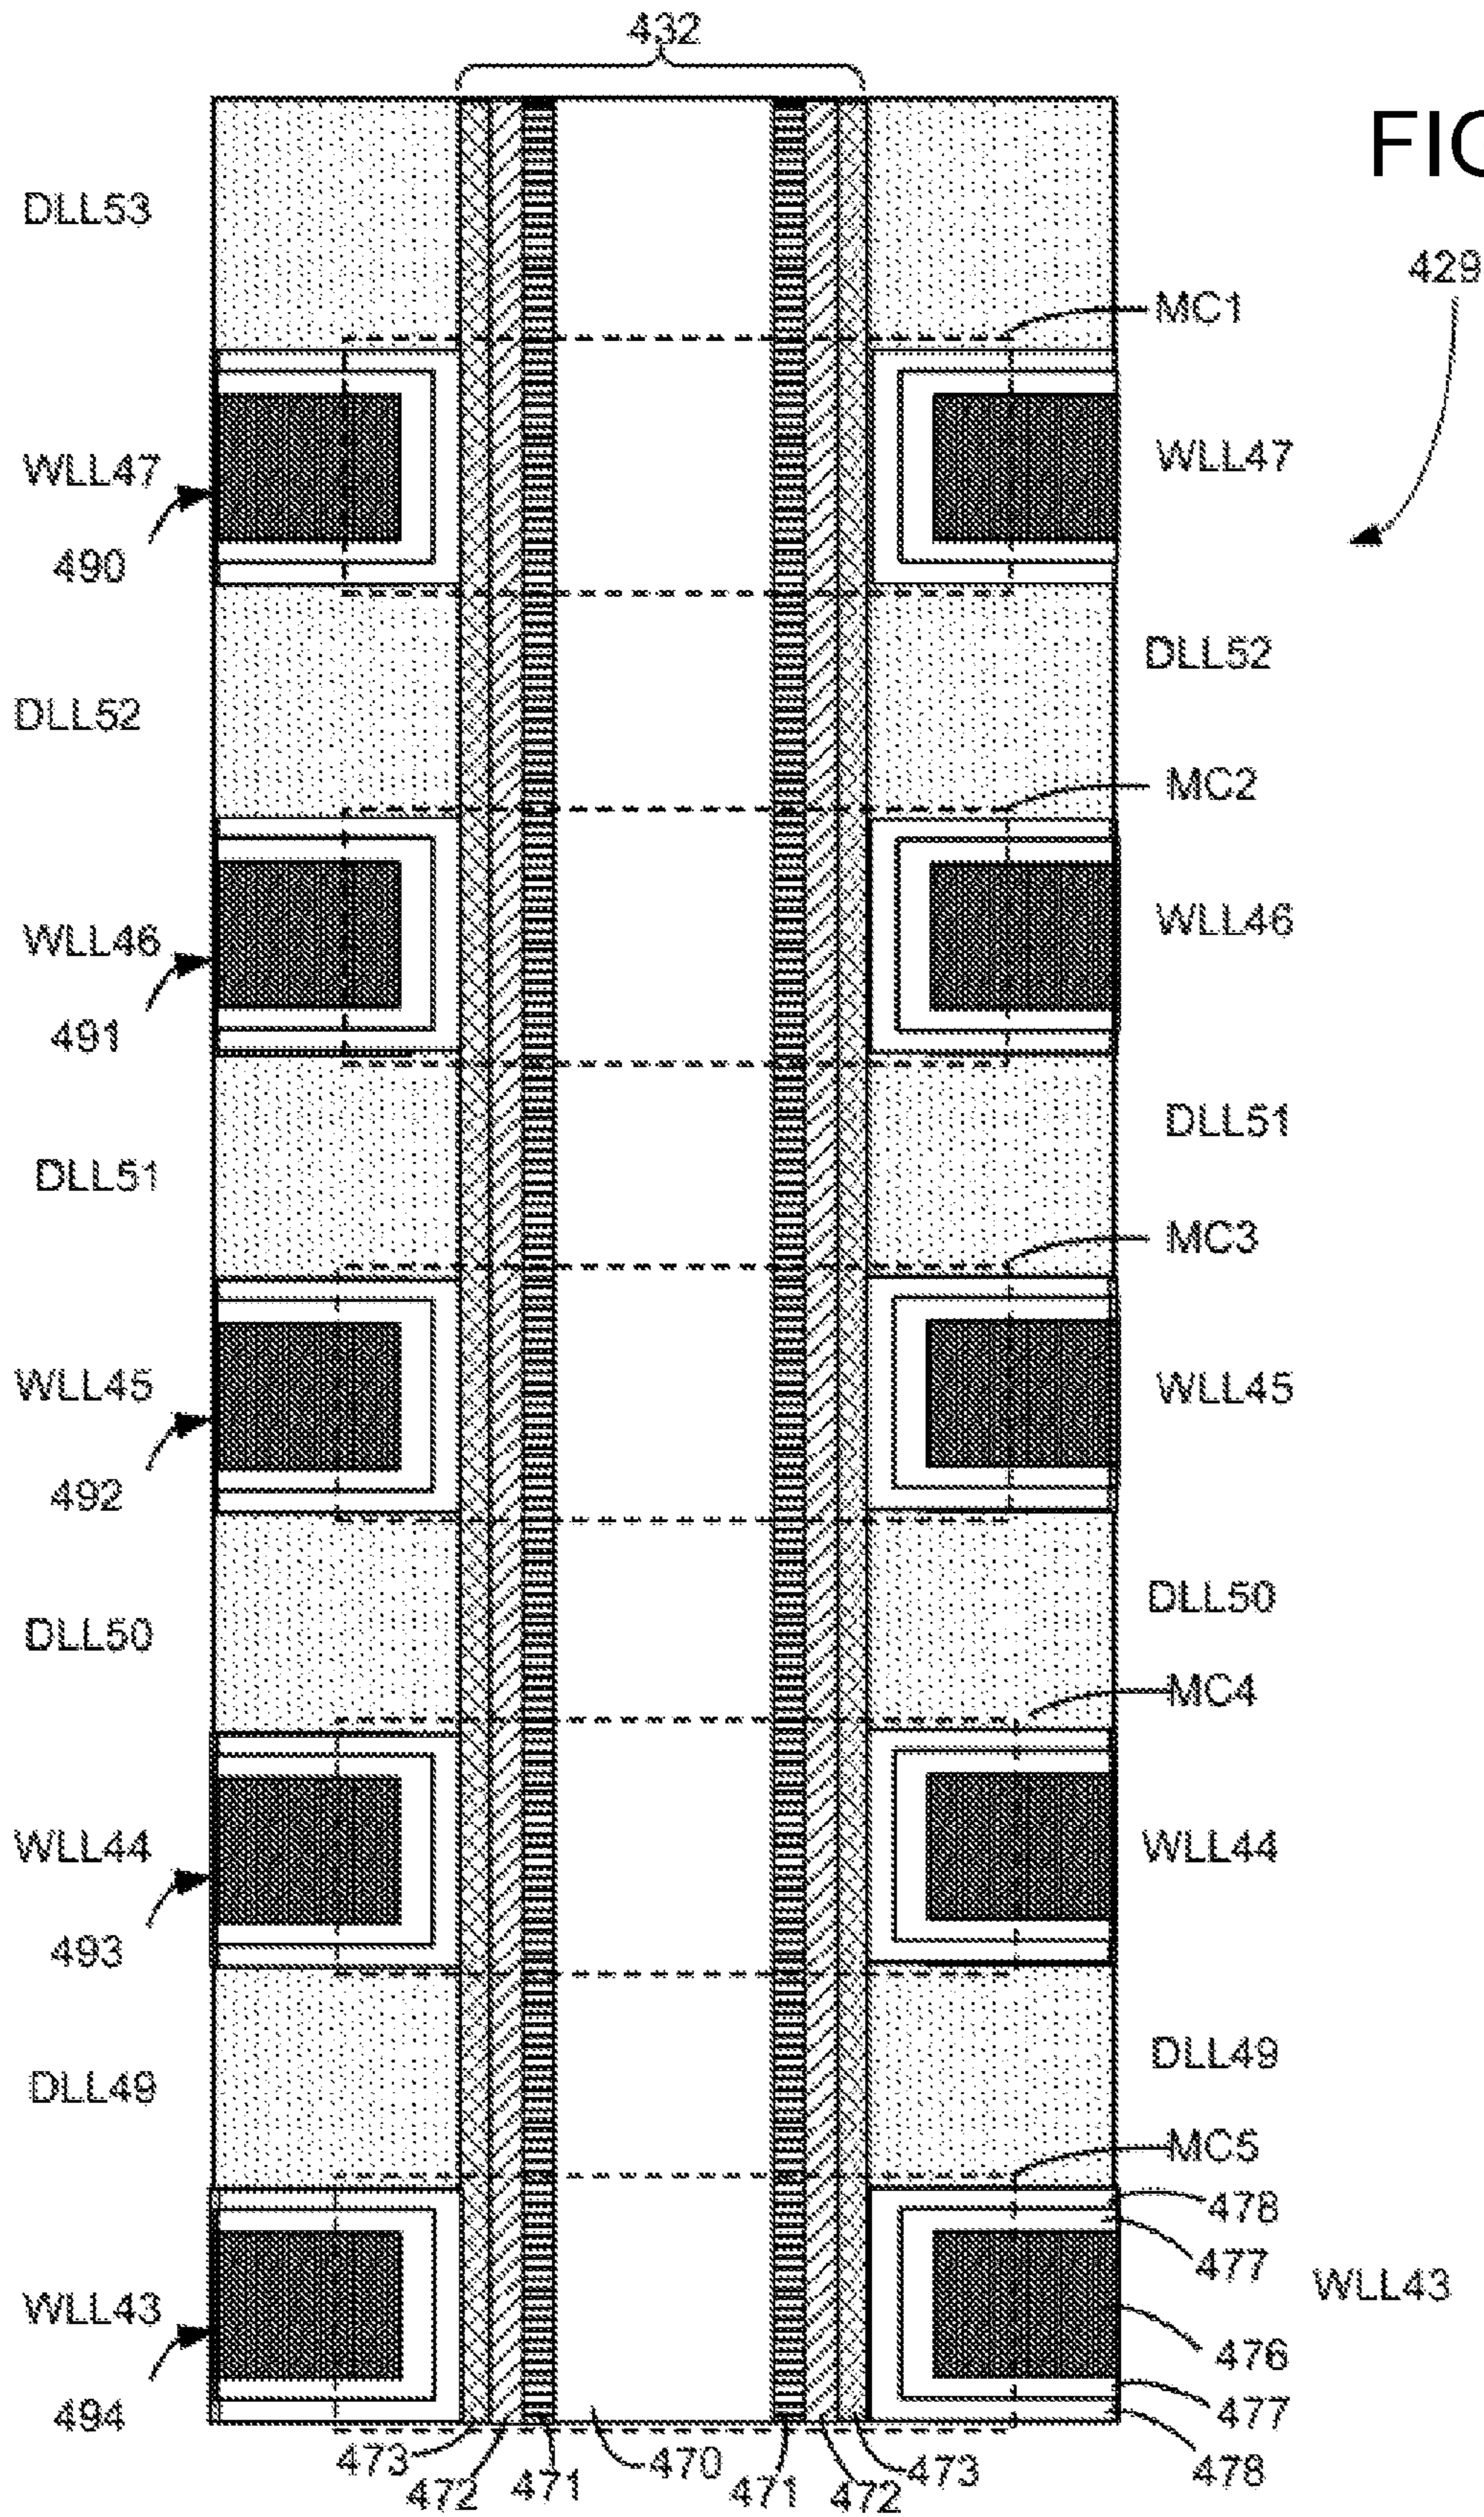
432

FIG

DLL53

429

MC1

WLL47

WLL47

490

DLL52

DLL52

MC2

WLL46

WLL46

491

DLL51

DLL51

MC3

WLL45

WLL45

492

DLL50

DLL50

MC4

WLL44

WLL44

493

DLL49

DLL49

MC5

478

477

WLL43

WLL43

476

477

494

478

473

472

471

470

471

472

473